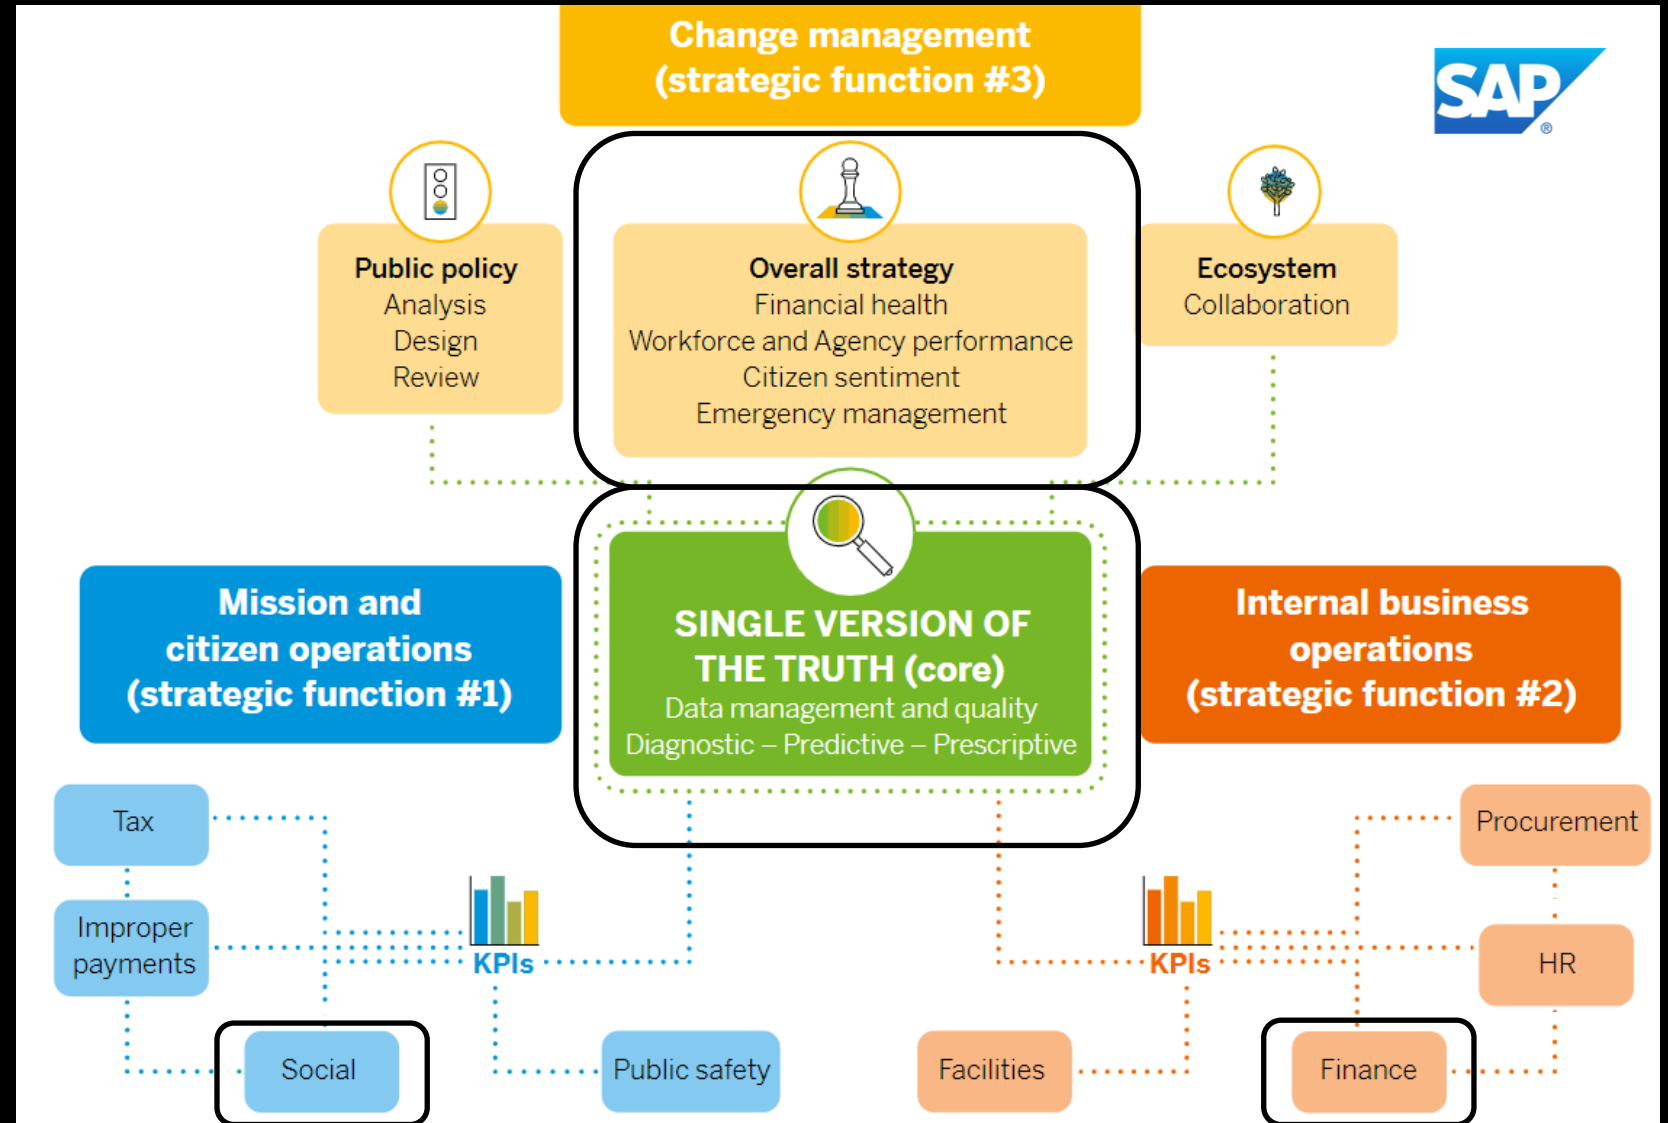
Change management
(strategic function #3)

SAP

Public policy
Analysis
Design
Review

Overall strategy
Financial health
Workforce and Agency performance
Citizen sentiment
Emergency management

Ecosystem
Collaboration

Mission and citizen operations (strategic function #1)

SINGLE VERSION OF THE TRUTH (core)
Data management and quality
Diagnostic – Predictive – Prescriptive

Internal business operations (strategic function #2)

Tax

Improper payments

KPIs

Social

Public safety

Procurement

HR

KPIs

Facilities

Finance